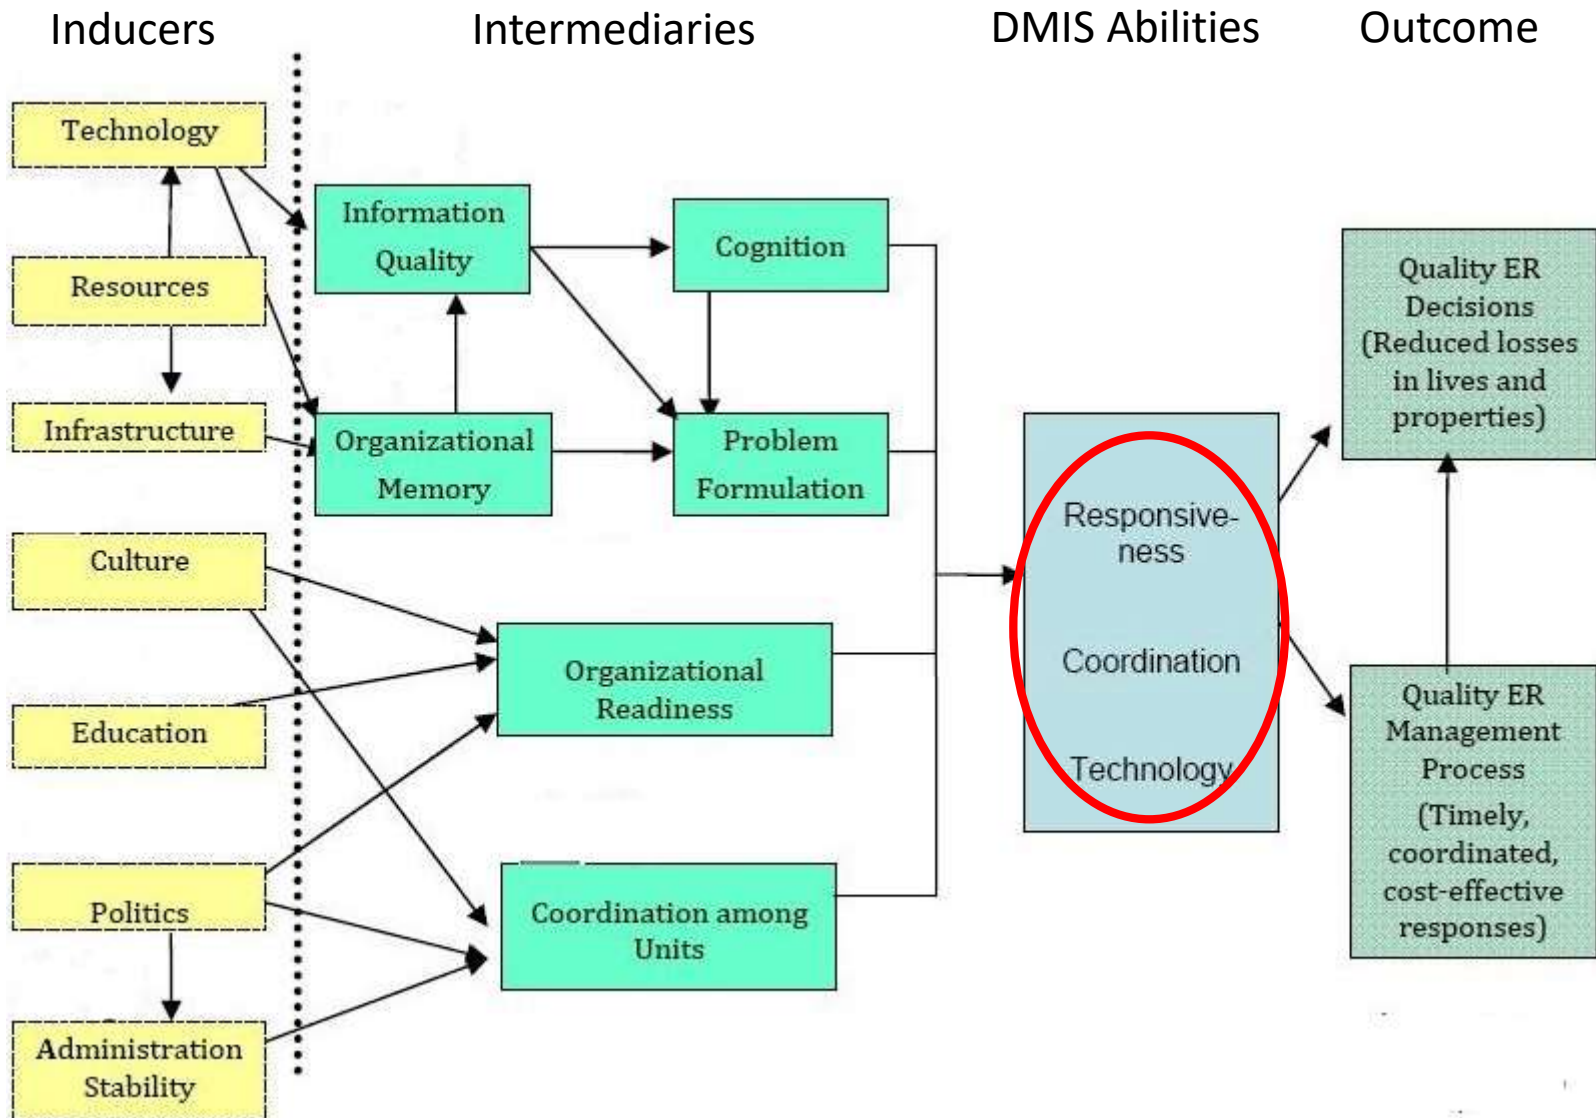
Inducers

Intermediaries

DMIS Abilities

Outcome

Technology

Resources

Infrastructure

Culture

Education

Politics

Administration Stability

Information Quality

Organizational Memory

Cognition

Problem Formulation

Organizational Readiness

Coordination among Units

Responsiveness

Coordination

Technology

Quality ER Decisions (Reduced losses in lives and properties)

Quality ER Management Process (Timely, coordinated, cost-effective responses)